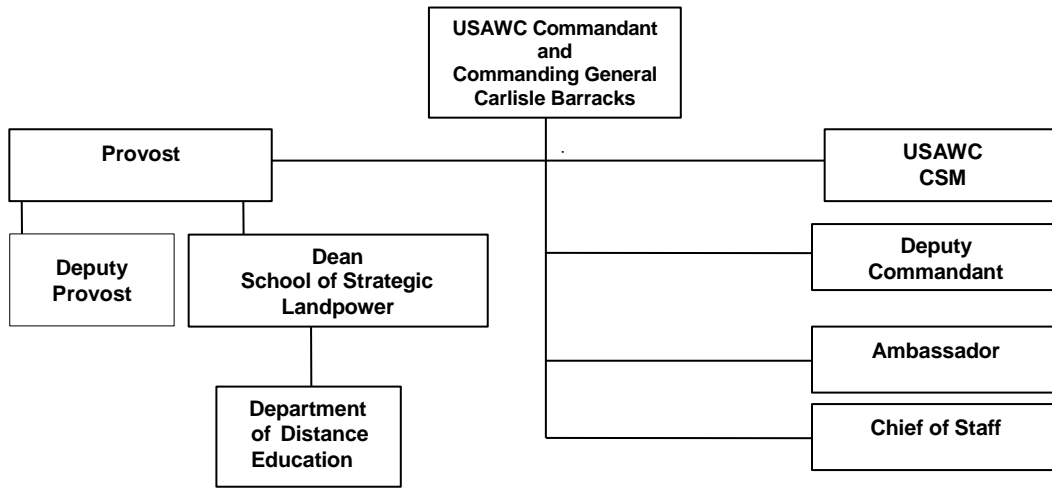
USAWC Commandant
and
Commanding General
Carlisle Barracks

Provost

USAWC
CSM

Deputy
Provost

Dean
School of Strategic
Landpower

Deputy
Commandant

Ambassador

Department
of Distance
Education

Chief of Staff